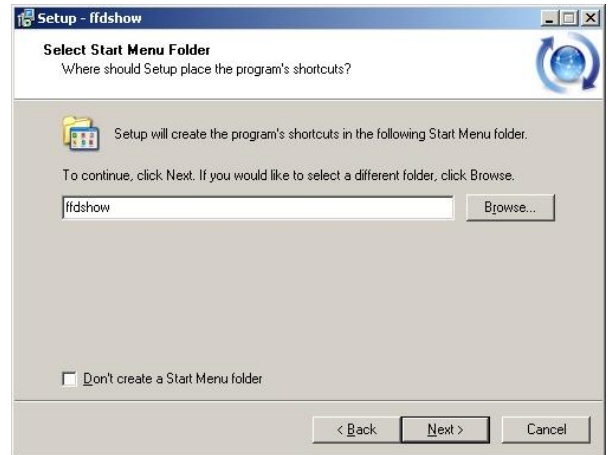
Setup - ffdshow

Select Start Menu Folder
Where should Setup place the program's shortcuts?

Setup will create the program's shortcuts in the following Start Menu folder.

To continue, click Next. If you would like to select a different folder, click Browse.

ffdshow

Browse...

Don't create a Start Menu folder

< Back

Next >

Cancel